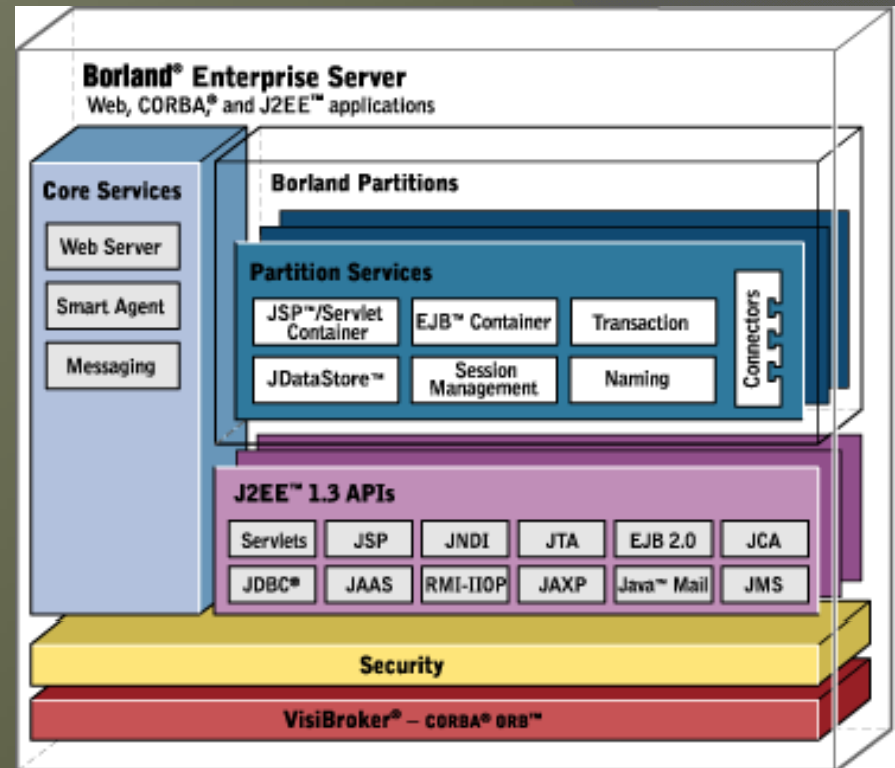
Borland® Enterprise Server
Web, CORBA,® and J2EE™ applications

Core Services

Web Server

Smart Agent

Messaging

Borland Partitions

Partition Services

JSP™/Servlet Container

EJB™ Container

Transaction

JDataStore™

Session Management

Naming

Connectors

J2EE™ 1.3 APIs

| Servlets | JSP | JNDI | JTA | EJB 2.0 | JCA |
|---|---|---|---|---|---|
| JDBC® | JAAS | RMI-IIOP | JAXP | Java™ Mail | JMS |

Security

VisiBroker® – CORBA® ORB™